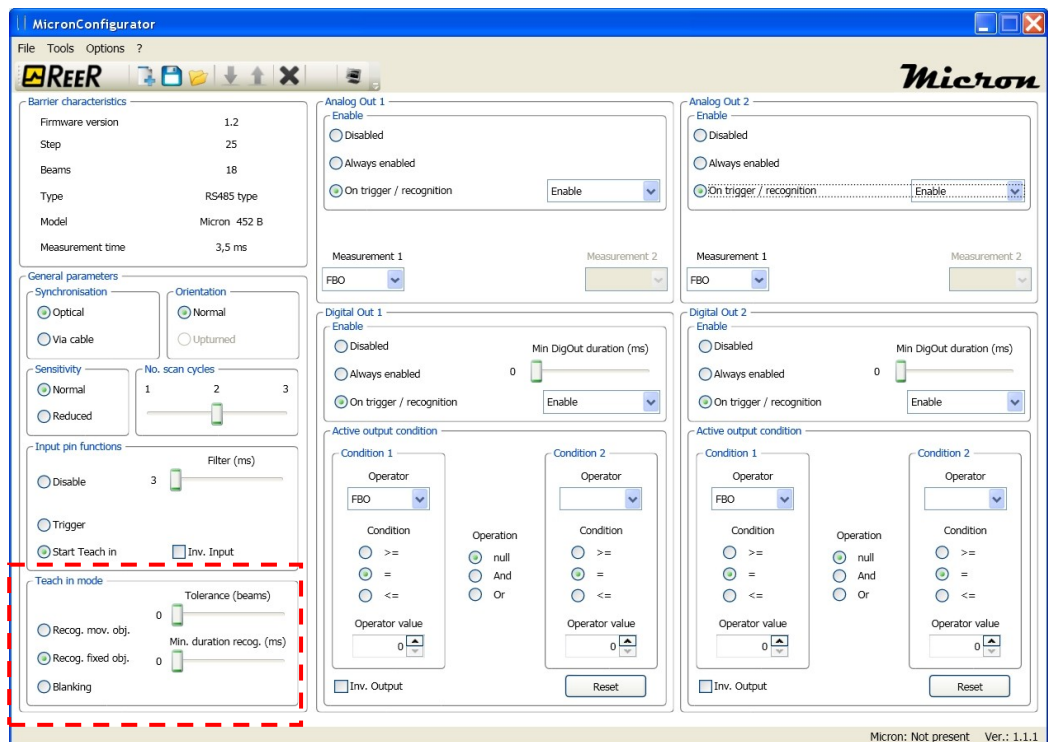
MicronConfigurator

File Tools Options ?

REER

Micron

Barrier characteristics
Firmware version 1.2
Step 25
Beams 18
Type RS485 type
Model Micron 452 B
Measurement time 3,5 ms

General parameters
Synchronisation
Optical
Via cable
Orientation
Normal
Upturned
Sensitivity
Normal
Reduced
No. scan cycles
1 2 3

Input pin functions
Filter (ms)
Disable 3
Trigger
Start Teach in
Inv. Input

Teach in mode
Tolerance (beams)
0
Recog. mov. obj.
Min. duration recog. (ms)
Recog. fixed obj. 0
Blanking

Analog Out 1
Enable
Disabled
Always enabled
On trigger / recognition
Enable
Measurement 1
FBO
Measurement 2

Analog Out 2
Enable
Disabled
Always enabled
On trigger / recognition
Enable
Measurement 1
FBO
Measurement 2

Digital Out 1
Enable
Disabled
Min DigOut duration (ms)
Always enabled 0
On trigger / recognition
Enable
Active output condition
Condition 1
Operator
FBO
Condition
>=
=
<=
Operator value
0
Operation
null
And
Or
Condition 2
Operator
Condition
>=
=
<=
Operator value
0
Inv. Output
Reset

Digital Out 2
Enable
Disabled
Min DigOut duration (ms)
Always enabled 0
On trigger / recognition
Enable
Active output condition
Condition 1
Operator
FBO
Condition
>=
=
<=
Operator value
0
Operation
null
And
Or
Condition 2
Operator
Condition
>=
=
<=
Operator value
0
Inv. Output
Reset

Micron: Not present Ver.: 1.1.1